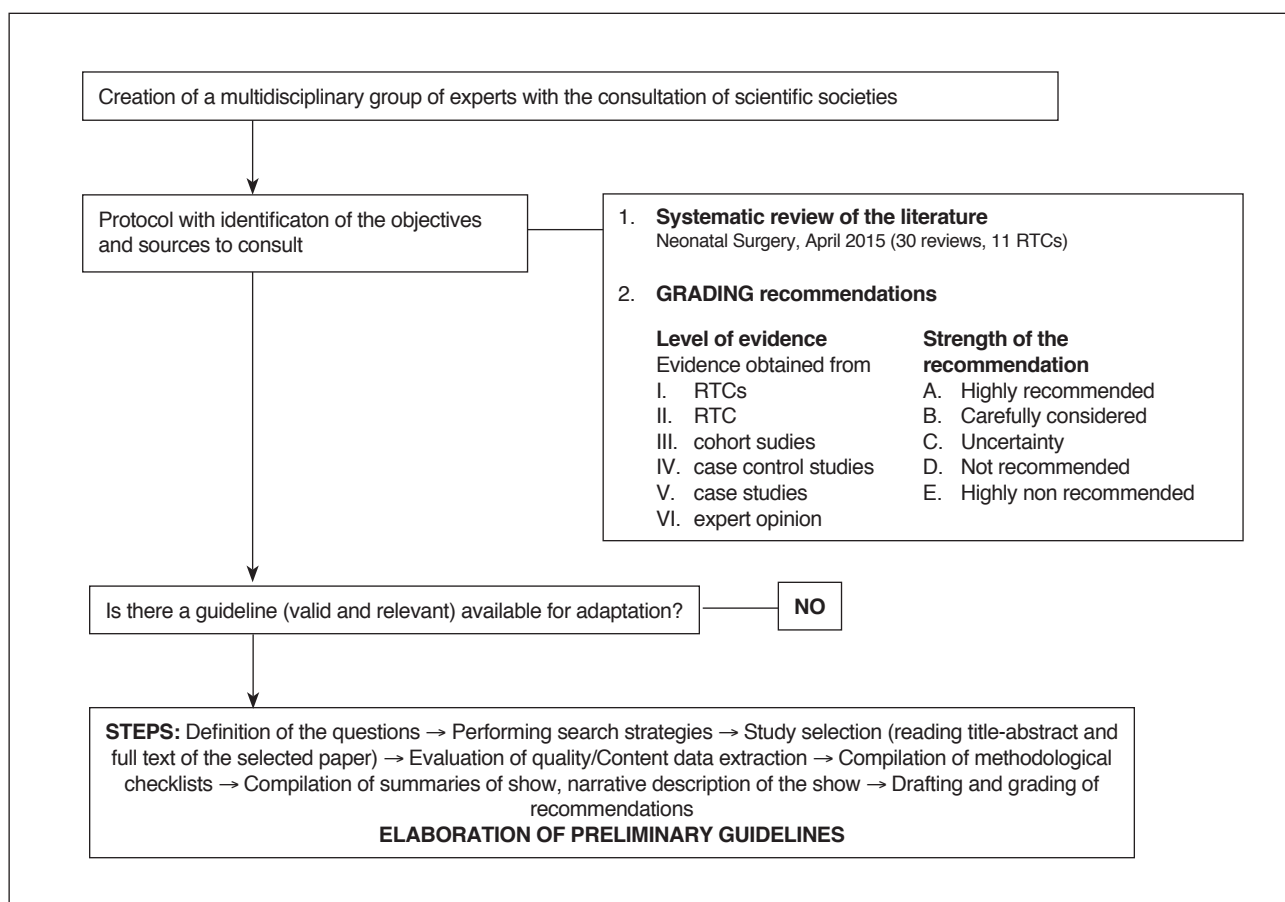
Creation of a multidisciplinary group of experts with the consultation of scientific societies

Protocol with identificaton of the objectives and sources to consult

1. **Systematic review of the literature**
Neonatal Surgery, April 2015 (30 reviews, 11 RTCs)

2. **GRADING recommendations**

**Level of evidence**
Evidence obtained from
I. RTCs
II. RTC
III. cohort sudies
IV. case control studies
V. case studies
VI. expert opinion

**Strength of the recommendation**
A. Highly recommended
B. Carefully considered
C. Uncertainty
D. Not recommended
E. Highly non recommended

Is there a guideline (valid and relevant) available for adaptation?

**NO**

**STEPS:** Definition of the questions → Performing search strategies → Study selection (reading title-abstract and full text of the selected paper) → Evaluation of quality/Content data extraction → Compilation of methodological checklists → Compilation of summaries of show, narrative description of the show → Drafting and grading of recommendations
**ELABORATION OF PRELIMINARY GUIDELINES**